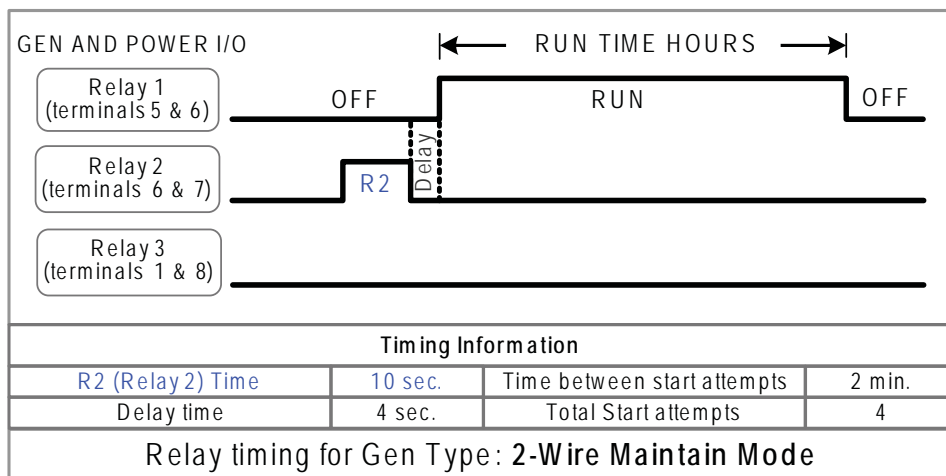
GEN AND POWER I/O

RUN TIME HOURS

Relay 1 (terminals 5 & 6)

OFF

RUN

OFF

Relay 2 (terminals 6 & 7)

R2

Delay

Relay 3 (terminals 1 & 8)

| Timing Information | | | |
|---|---|---|---|
| R2 (Relay 2) Time | 10 sec. | Time between start attempts | 2 min. |
| Delay time | 4 sec. | Total Start attempts | 4 |

Relay timing for Gen Type: **2-Wire Maintain Mode**